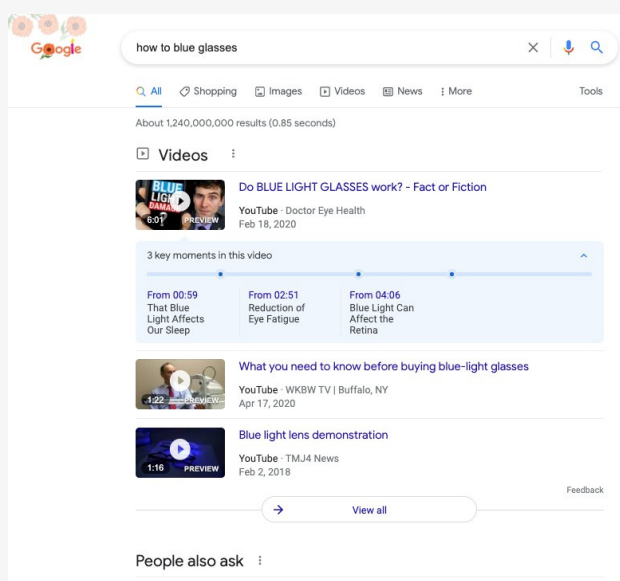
Google

how to blue glasses

All Shopping Images Videos News More Tools

About 1,240,000,000 results (0.85 seconds)

Videos

BLUE LIGH DAMA

6:01 PREVIEW

Do BLUE LIGHT GLASSES work? - Fact or Fiction

YouTube · Doctor Eye Health
Feb 18, 2020

3 key moments in this video

From 00:59
That Blue Light Affects Our Sleep

From 02:51
Reduction of Eye Fatigue

From 04:06
Blue Light Can Affect the Retina

1:22 PREVIEW

What you need to know before buying blue-light glasses

YouTube · WKBW TV | Buffalo, NY
Apr 17, 2020

1:16 PREVIEW

Blue light lens demonstration

YouTube · TMJ4 News
Feb 2, 2018

Feedback

View all

People also ask